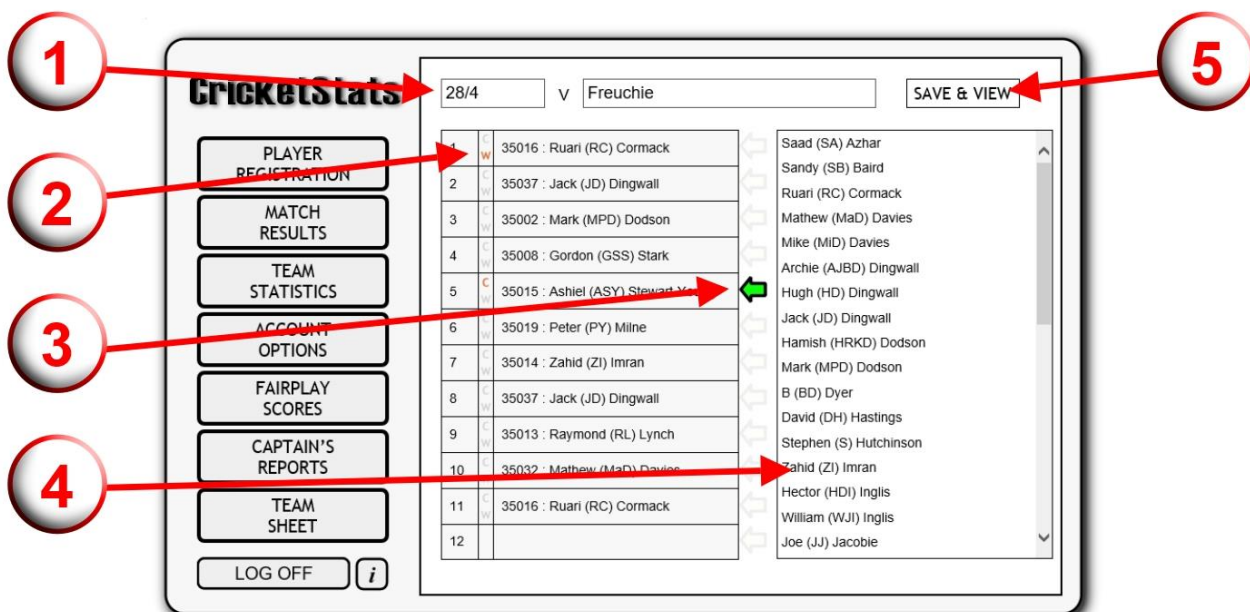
1

CricketStats

28/4

v

Freuchie

SAVE & VIEW

5

PLAYER REGISTRATION

MATCH RESULTS

TEAM STATISTICS

ACCOUNT OPTIONS

FAIRPLAY SCORES

CAPTAIN'S REPORTS

TEAM SHEET

LOG OFF

i

2

3

4

| | | |
|---|---|---|
| 1 | C W | 35016 : Ruari (RC) Cormack |
| 2 | C W | 35037 : Jack (JD) Dingwall |
| 3 | C W | 35002 : Mark (MPD) Dodson |
| 4 | C W | 35008 : Gordon (GSS) Stark |
| 5 | C W | 35015 : Ashiel (ASY) Stewart-Yo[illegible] |
| 6 | C W | 35019 : Peter (PY) Milne |
| 7 | C W | 35014 : Zahid (ZI) Imran |
| 8 | C W | 35037 : Jack (JD) Dingwall |
| 9 | C W | 35013 : Raymond (RL) Lynch |
| 10 | C W | 35032 : Mathew (MaD) Davies |
| 11 | C W | 35016 : Ruari (RC) Cormack |
| 12 | | |

Saad (SA) Azhar
Sandy (SB) Baird
Ruari (RC) Cormack
Mathew (MaD) Davies
Mike (MiD) Davies
Archie (AJBD) Dingwall
Hugh (HD) Dingwall
Jack (JD) Dingwall
Hamish (HRKD) Dodson
Mark (MPD) Dodson
B (BD) Dyer
David (DH) Hastings
Stephen (S) Hutchinson
Zahid (ZI) Imran
Hector (HDI) Inglis
William (WJI) Inglis
Joe (JJ) Jacobie